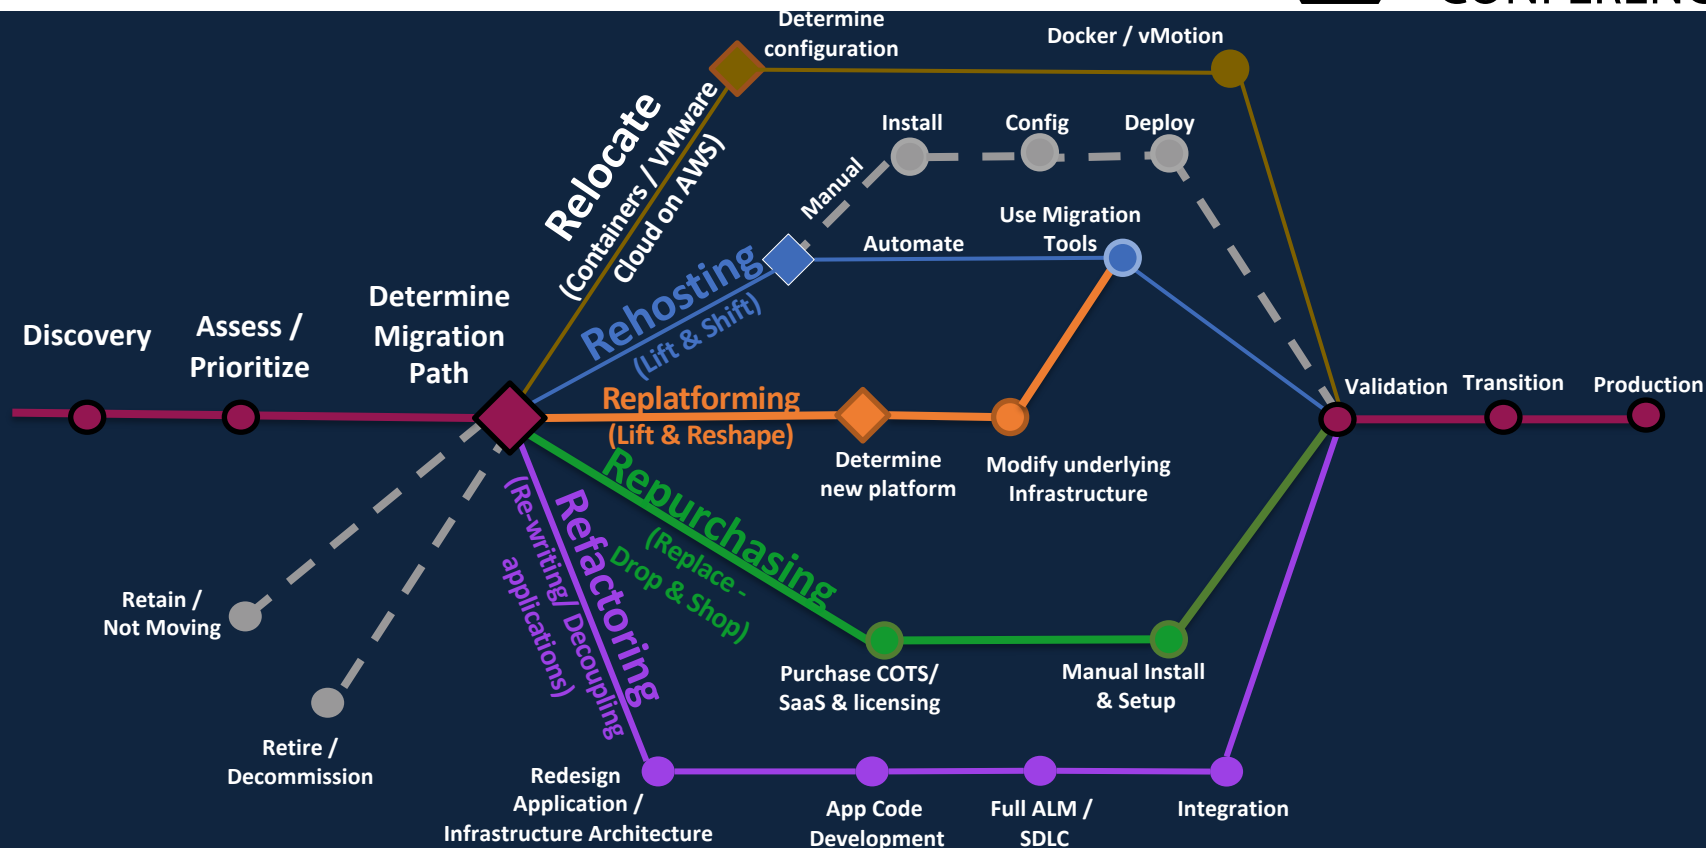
Determine configuration

Docker / vMotion

Relocate
(Containers / VMware Cloud on AWS)

Install

Config

Deploy

Manual

Use Migration Tools

Automate

Rehosting
(Lift & Shift)

Discovery

Assess / Prioritize

Determine Migration Path

Replatforming
(Lift & Reshape)

Validation

Transition

Production

Determine new platform

Modify underlying Infrastructure

Repurchasing
(Replace - Drop & Shop)

Refactoring
(Re-writing/ Decoupling applications)

Retain / Not Moving

Retire / Decommission

Purchase COTS/ SaaS & licensing

Manual Install & Setup

Redesign Application / Infrastructure Architecture

App Code Development

Full ALM / SDLC

Integration